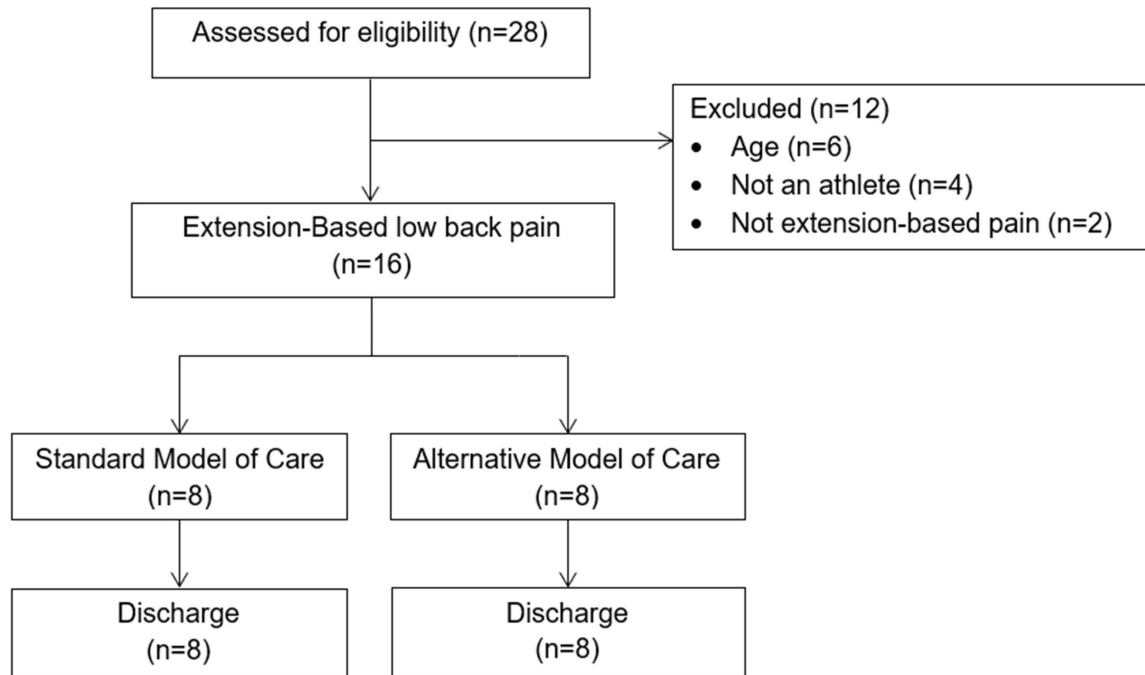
Assessed for eligibility (n=28)

Excluded (n=12)
- Age (n=6)
- Not an athlete (n=4)
- Not extension-based pain (n=2)

Extension-Based low back pain (n=16)

Standard Model of Care (n=8)

Alternative Model of Care (n=8)

Discharge (n=8)

Discharge (n=8)